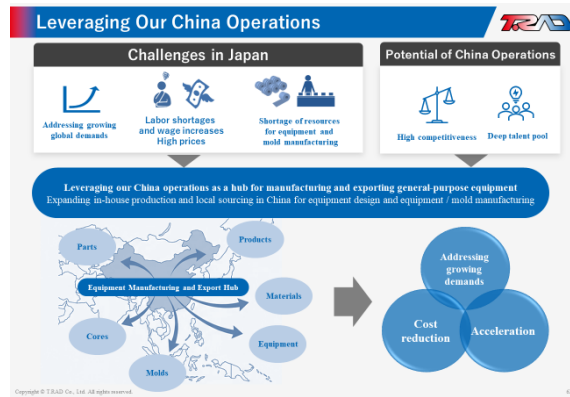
Leveraging Our China Operations

T.RAD

Challenges in Japan

Addressing growing global demands

Labor shortages and wage increases High prices

Shortage of resources for equipment and mold manufacturing

Potential of China Operations

High competitiveness

Deep talent pool

Leveraging our China operations as a hub for manufacturing and exporting general-purpose equipment
Expanding in-house production and local sourcing in China for equipment design and equipment / mold manufacturing

Parts

Products

Equipment Manufacturing and Export Hub

Materials

Cores

Equipment

Molds

Addressing growing demands

Cost reduction

Acceleration

Copyright © T.RAD Co., Ltd. All rights reserved.

6